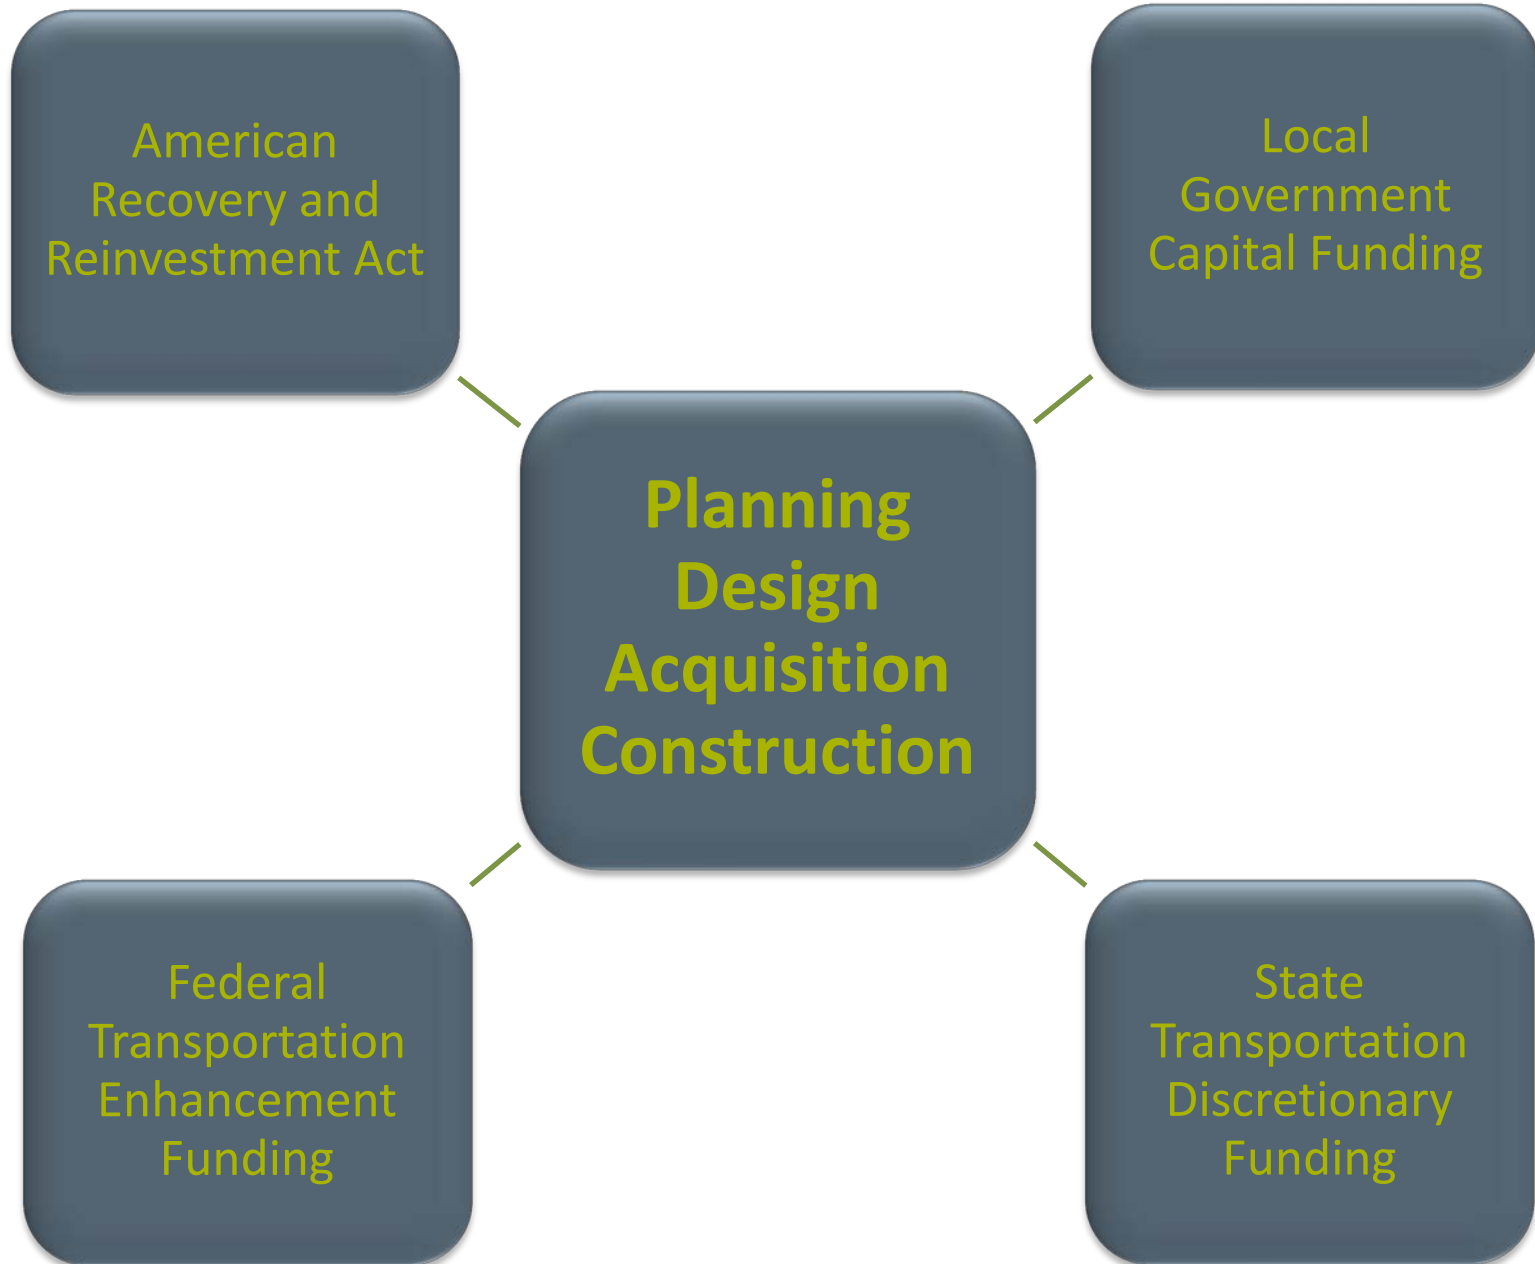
American Recovery and Reinvestment Act

Local Government Capital Funding

Planning
Design
Acquisition
Construction

Federal Transportation Enhancement Funding

State Transportation Discretionary Funding